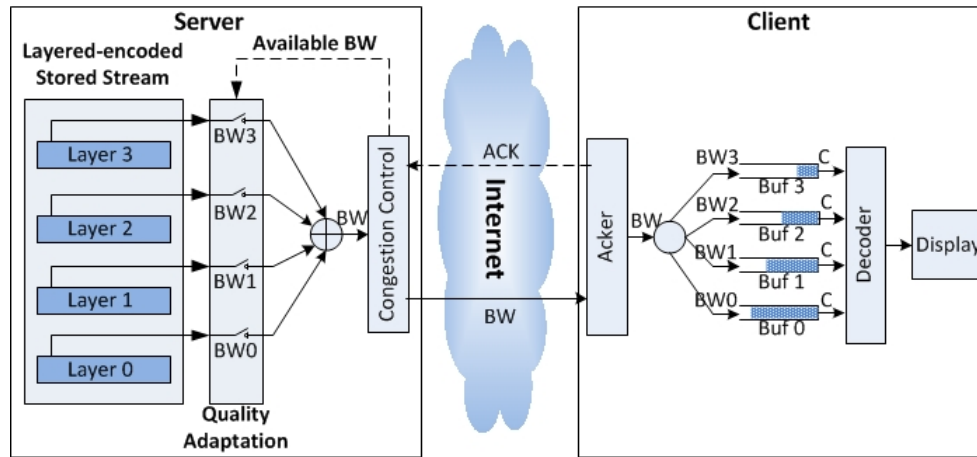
Server

Layered-encoded Stored Stream

Available BW

Layer 3

Layer 2

Layer 1

Layer 0

BW3

BW2

BW1

BW0

Quality Adaptation

BW

Congestion Control

ACK

Internet

BW

Client

Acker

BW

BW3

BW2

BW1

BW0

C

C

C

C

Buf 3

Buf 2

Buf 1

Buf 0

Decoder

Display